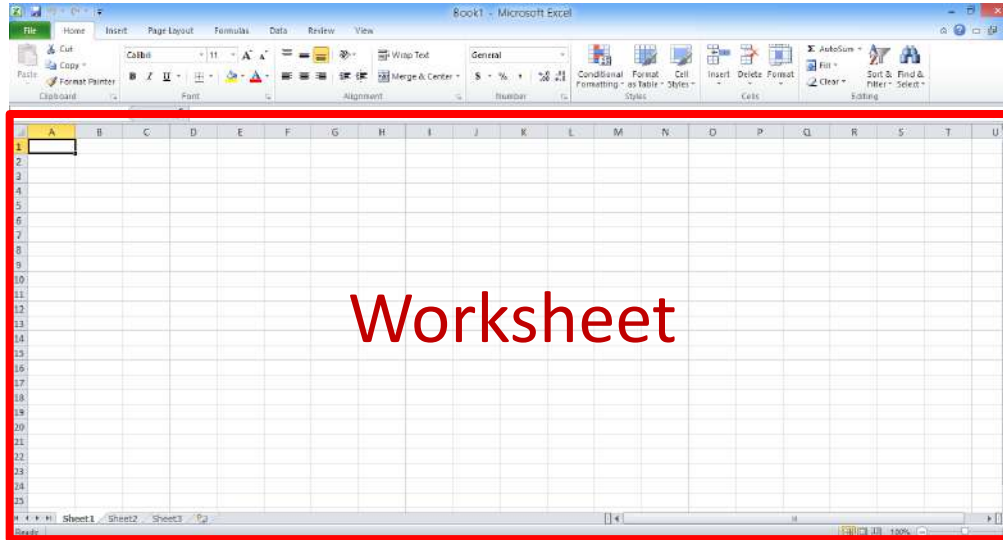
Book1 - Microsoft Excel

File Home Insert Page Layout Formulas Data Review View

Cut
Copy
Paste Format Painter
Clipboard

Calibri 11 A A
B I U
Font

Wrap Text
Merge & Center
Alignment

General
$ % , .00 .0
Number

Conditional Formatting
Format as Table
Cell Styles
Styles

Insert Delete Format
Cells

AutoSum
Fill
Clear
Sort & Filter
Find & Select
Editing

| | A | B | C | D | E | F | G | H | I | J | K | L | M | N | O | P | Q | R | S | T | U |
|---|---|---|---|---|---|---|---|---|---|---|---|---|---|---|---|---|---|---|---|---|---|
| 1 | | | | | | | | | | | | | | | | | | | | | |
| 2 | | | | | | | | | | | | | | | | | | | | | |
| 3 | | | | | | | | | | | | | | | | | | | | | |
| 4 | | | | | | | | | | | | | | | | | | | | | |
| 5 | | | | | | | | | | | | | | | | | | | | | |
| 6 | | | | | | | | | | | | | | | | | | | | | |
| 7 | | | | | | | | | | | | | | | | | | | | | |
| 8 | | | | | | | | | | | | | | | | | | | | | |
| 9 | | | | | | | | | | | | | | | | | | | | | |
| 10 | | | | | | | | | | | | | | | | | | | | | |
| 11 | | | | | | | | | | | | | | | | | | | | | |
| 12 | | | | | | | | | | | | | | | | | | | | | |
| 13 | | | | | | | | | | | | | | | | | | | | | |
| 14 | | | | | | | | | | | | | | | | | | | | | |
| 15 | | | | | | | | | | | | | | | | | | | | | |
| 16 | | | | | | | | | | | | | | | | | | | | | |
| 17 | | | | | | | | | | | | | | | | | | | | | |
| 18 | | | | | | | | | | | | | | | | | | | | | |
| 19 | | | | | | | | | | | | | | | | | | | | | |
| 20 | | | | | | | | | | | | | | | | | | | | | |
| 21 | | | | | | | | | | | | | | | | | | | | | |
| 22 | | | | | | | | | | | | | | | | | | | | | |
| 23 | | | | | | | | | | | | | | | | | | | | | |
| 24 | | | | | | | | | | | | | | | | | | | | | |
| 25 | | | | | | | | | | | | | | | | | | | | | |

Worksheet

Sheet1 Sheet2 Sheet3

Ready 100%